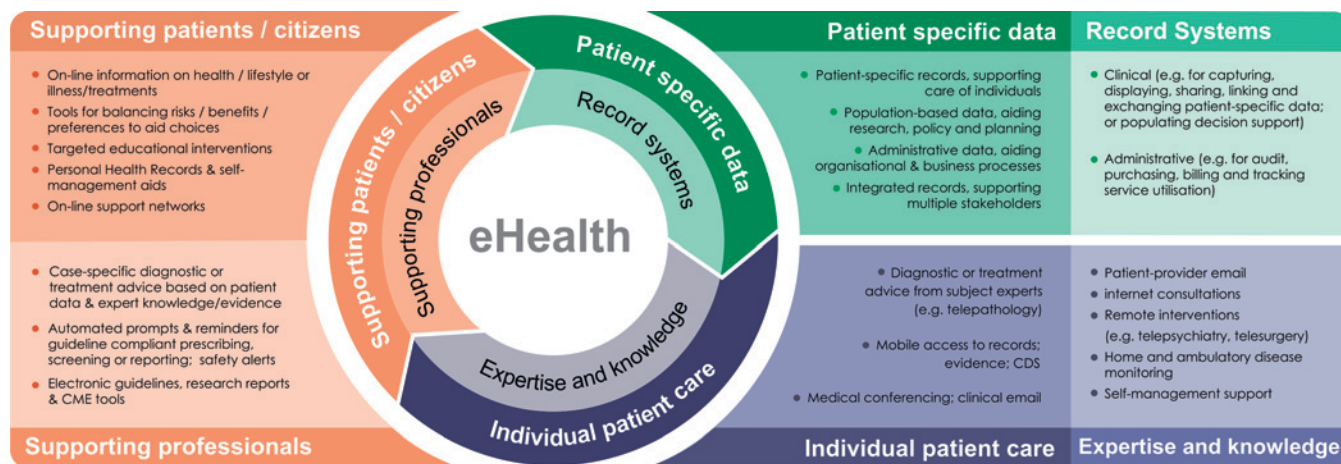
Supporting patients / citizens

- On-line information on health / lifestyle or illness/treatments
- Tools for balancing risks / benefits / preferences to aid choices
- Targeted educational interventions
- Personal Health Records & self-management aids
- On-line support networks

- Case-specific diagnostic or treatment advice based on patient data & expert knowledge/evidence
- Automated prompts & reminders for guideline compliant prescribing, screening or reporting; safety alerts
- Electronic guidelines, research reports & CME tools

Supporting professionals

Supporting patients / citizens
Supporting professionals
Patient specific data
Record systems
eHealth
Expertise and knowledge
Individual patient care

Patient specific data

- Patient-specific records, supporting care of individuals
- Population-based data, aiding research, policy and planning
- Administrative data, aiding organisational & business processes
- Integrated records, supporting multiple stakeholders

Record Systems

- Clinical (e.g. for capturing, displaying, sharing, linking and exchanging patient-specific data; or populating decision support)
- Administrative (e.g. for audit, purchasing, billing and tracking service utilisation)

- Diagnostic or treatment advice from subject experts (e.g. telepathology)
- Mobile access to records; evidence; CDS
- Medical conferencing; clinical email

- Patient-provider email
- internet consultations
- Remote interventions (e.g. telepsychiatry, telesurgery)
- Home and ambulatory disease monitoring
- Self-management support

Individual patient care

Expertise and knowledge